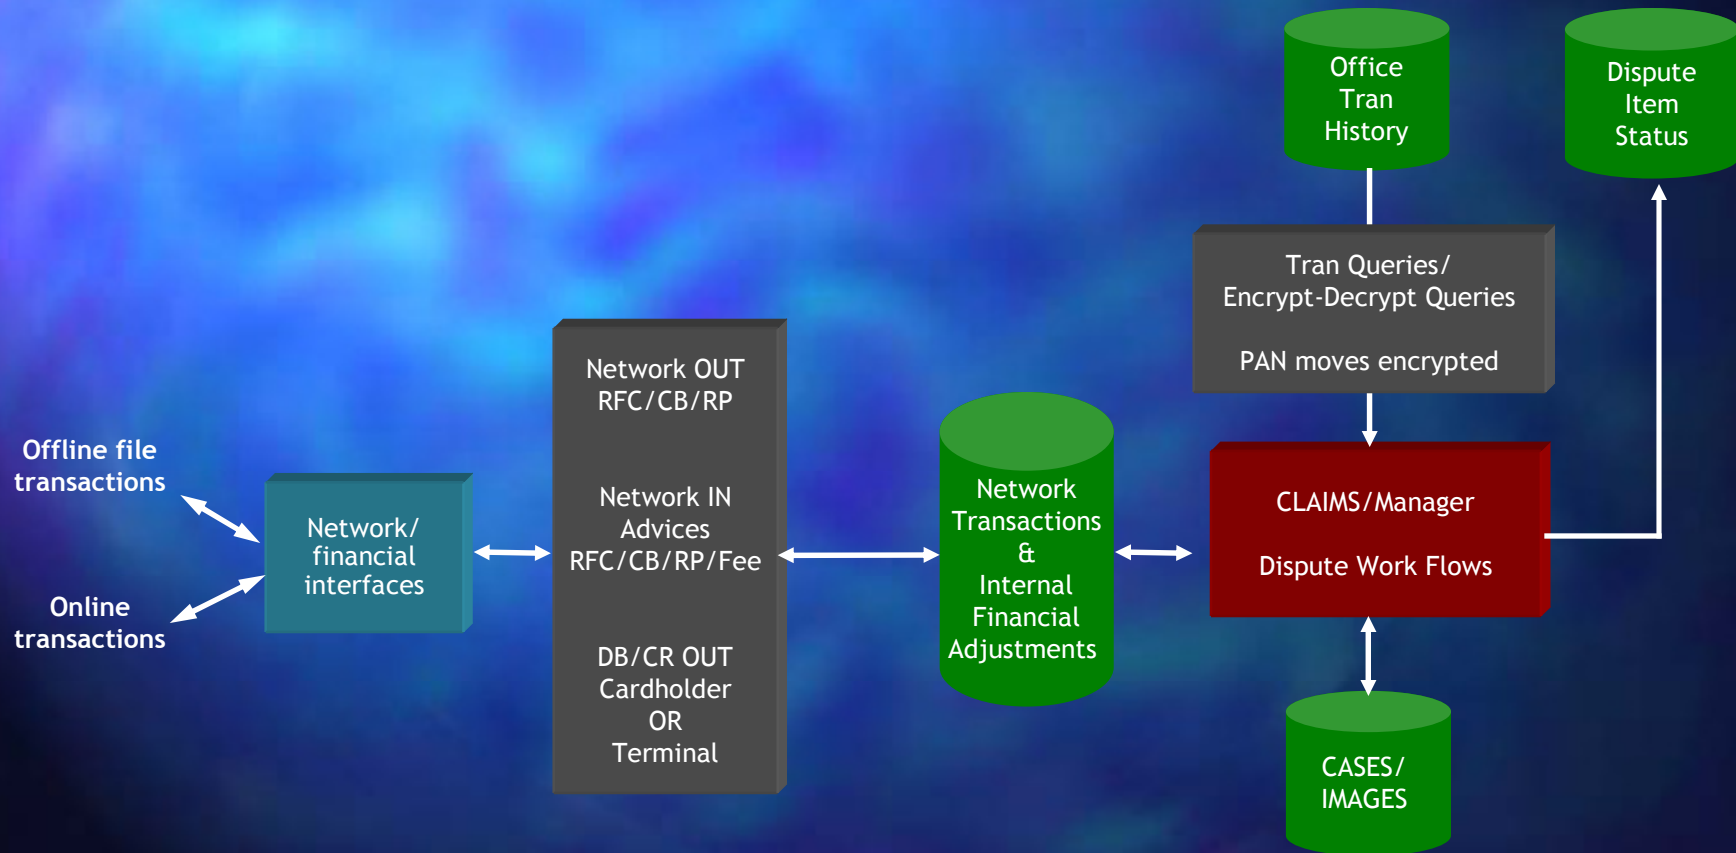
Office Tran History

Dispute Item Status

Tran Queries/ Encrypt-Decrypt Queries

PAN moves encrypted

Offline file transactions

Online transactions

Network/ financial interfaces

Network OUT RFC/CB/RP

Network IN Advices RFC/CB/RP/Fee

DB/CR OUT Cardholder OR Terminal

Network Transactions & Internal Financial Adjustments

CLAIMS/Manager

Dispute Work Flows

CASES/ IMAGES